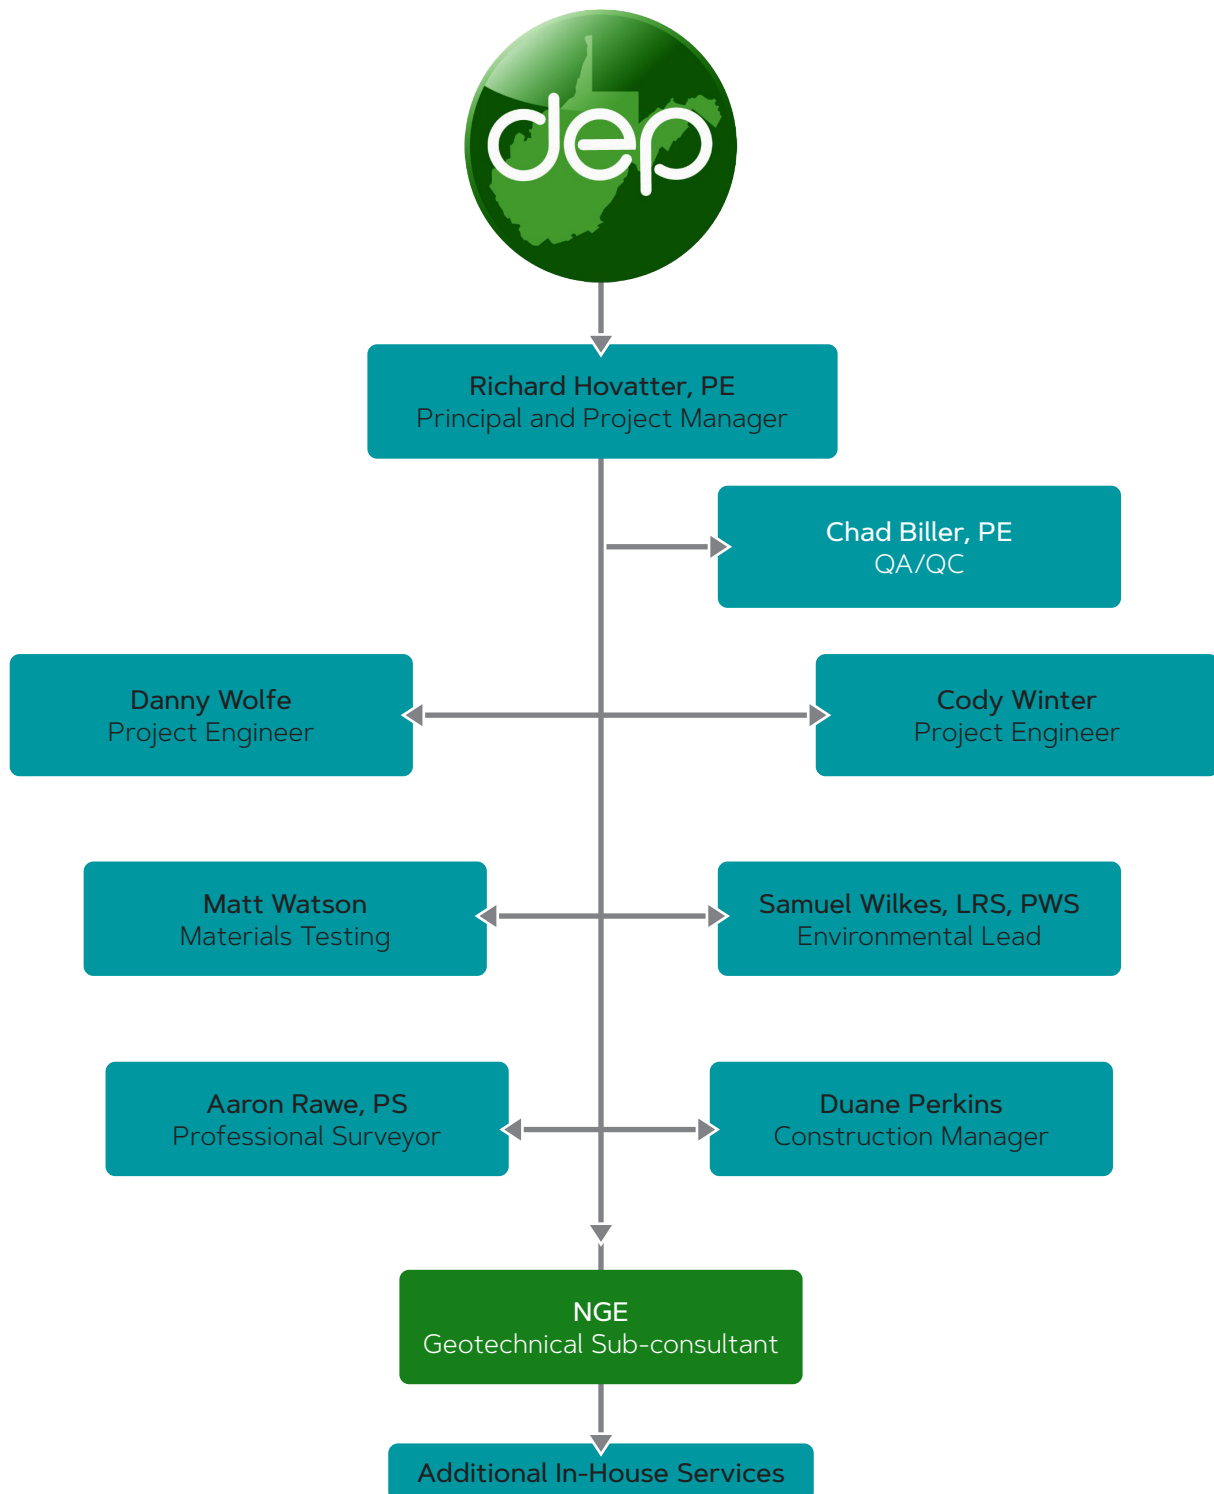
dep

Richard Hovatter, PE
Principal and Project Manager

Chad Biller, PE
QA/QC

Danny Wolfe
Project Engineer

Cody Winter
Project Engineer

Matt Watson
Materials Testing

Samuel Wilkes, LRS, PWS
Environmental Lead

Aaron Rawe, PS
Professional Surveyor

Duane Perkins
Construction Manager

NGE
Geotechnical Sub-consultant

Additional In-House Services